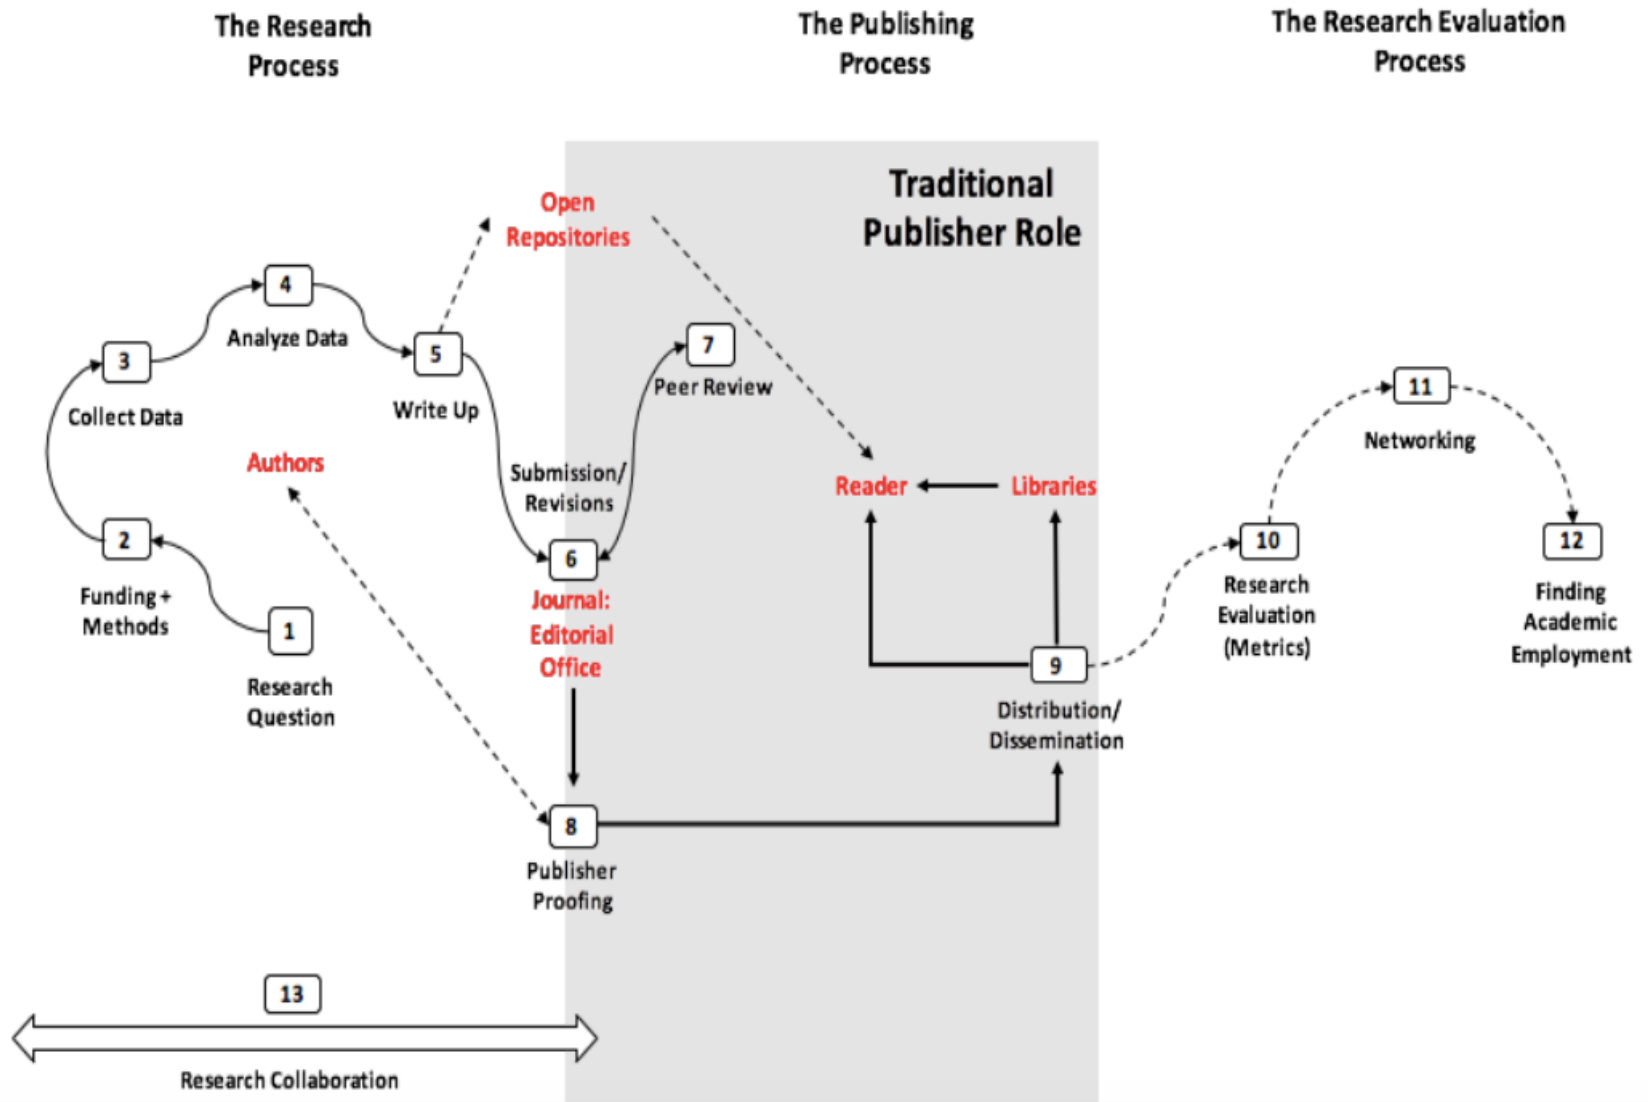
The Research Process

The Publishing Process

The Research Evaluation Process

Traditional Publisher Role

Open Repositories

4

Analyze Data

3

Collect Data

5

Write Up

7

Peer Review

11

Networking

Authors

Submission/ Revisions

Reader

Libraries

2

Funding + Methods

6

Journal: Editorial Office

10

Research Evaluation (Metrics)

12

Finding Academic Employment

1

Research Question

9

Distribution/ Dissemination

8

Publisher Proofing

13

Research Collaboration